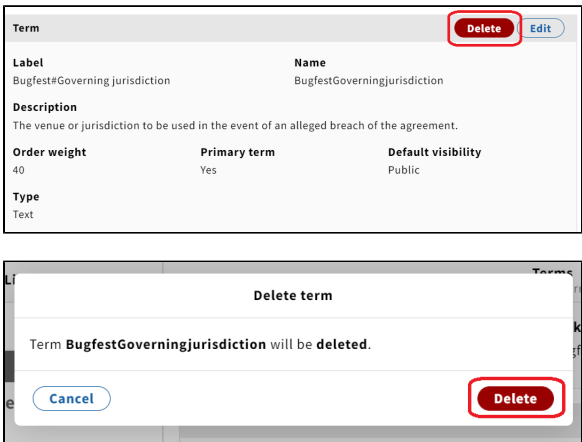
Term

Delete Edit

Label
Bugfest#Governing jurisdiction

Name
BugfestGoverningjurisdiction

Description
The venue or jurisdiction to be used in the event of an alleged breach of the agreement.

Order weight
40

Primary term
Yes

Default visibility
Public

Type
Text

Li

Terms

Delete term

Term **BugfestGoverningjurisdiction** will be **deleted**.

Cancel

Delete